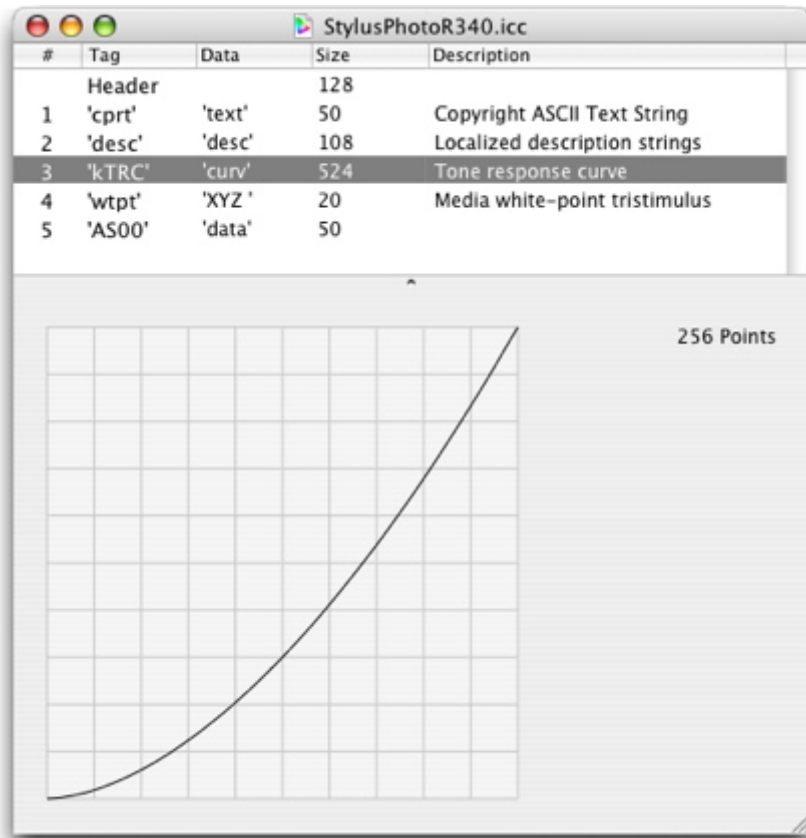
StylusPhotoR340.icc

| # | Tag | Data | Size | Description |
|---|---|---|---|---|
| | Header | | 128 | |
| 1 | 'cprt' | 'text' | 50 | Copyright ASCII Text String |
| 2 | 'desc' | 'desc' | 108 | Localized description strings |
| 3 | 'kTRC' | 'curv' | 524 | Tone response curve |
| 4 | 'wtpt' | 'XYZ ' | 20 | Media white-point tristimulus |
| 5 | 'AS00' | 'data' | 50 | |

256 Points